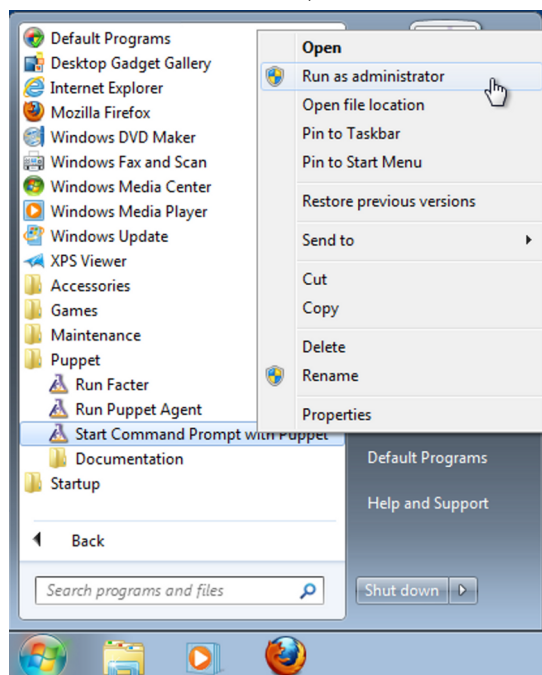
Default Programs
Desktop Gadget Gallery
Internet Explorer
Mozilla Firefox
Windows DVD Maker
Windows Fax and Scan
Windows Media Center
Windows Media Player
Windows Update
XPS Viewer
Accessories
Games
Maintenance
Puppet
Run Facter
Run Puppet Agent
Start Command Prompt with Puppet
Documentation
Startup

Back

Search programs and files

Open
Run as administrator
Open file location
Pin to Taskbar
Pin to Start Menu
Restore previous versions
Send to
Cut
Copy
Delete
Rename
Properties

Default Programs
Help and Support
Shut down